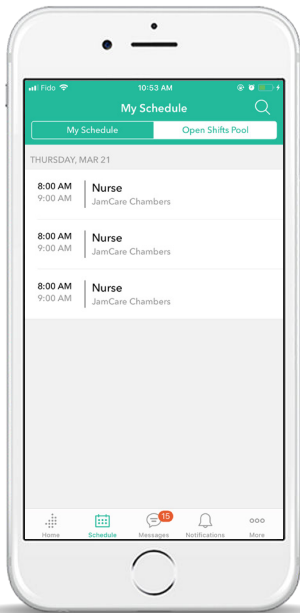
Fido 10:53 AM

My Schedule

My Schedule | Open Shifts Pool

THURSDAY, MAR 21

8:00 AM
9:00 AM
Nurse
JamCare Chambers

8:00 AM
9:00 AM
Nurse
JamCare Chambers

8:00 AM
9:00 AM
Nurse
JamCare Chambers

Home Schedule 15 Messages Notifications More